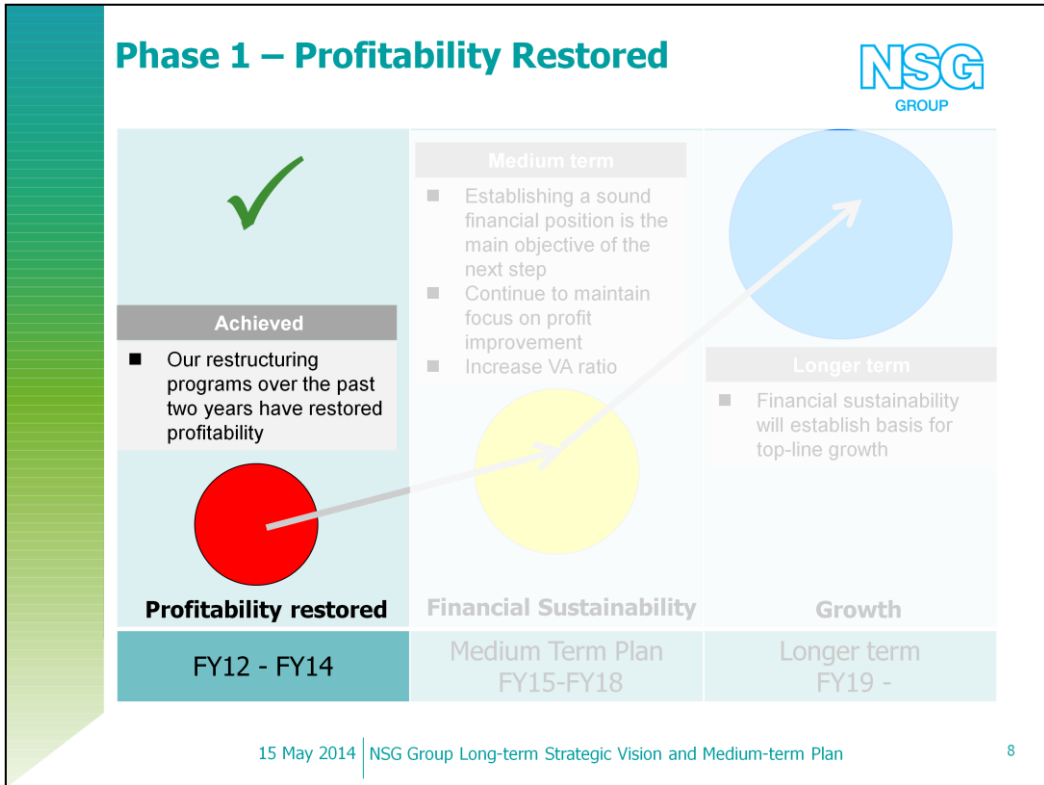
Phase 1 – Profitability Restored

NSG GROUP

Achieved

■ Our restructuring programs over the past two years have restored profitability

Medium term

■ Establishing a sound financial position is the main objective of the next step
■ Continue to maintain focus on profit improvement
■ Increase VA ratio

Longer term

■ Financial sustainability will establish basis for top-line growth

Profitability restored

Financial Sustainability

Growth

| FY12 - FY14 | Medium Term Plan FY15-FY18 | Longer term FY19 - |
|---|---|---|

15 May 2014 | NSG Group Long-term Strategic Vision and Medium-term Plan

8